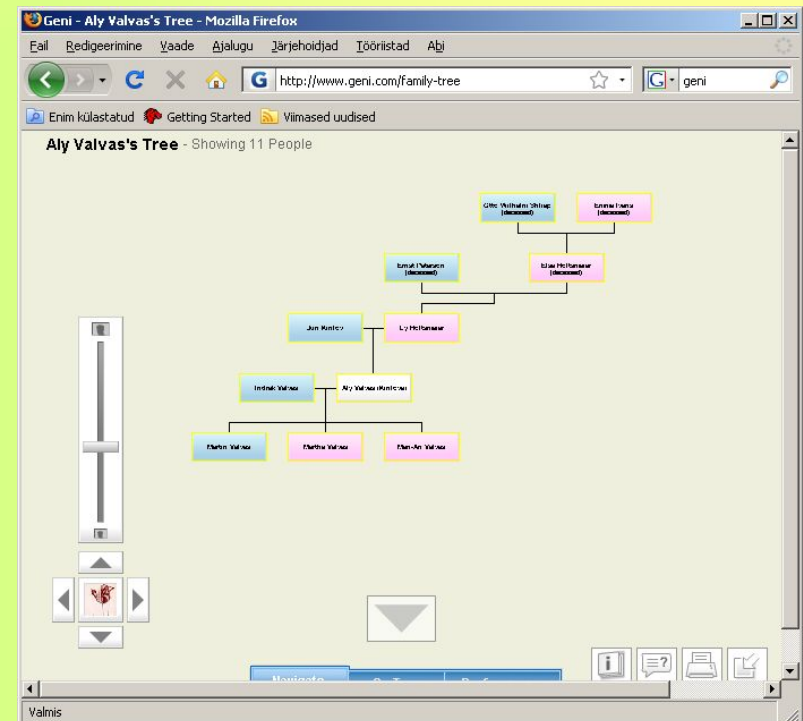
Geni - Aly Valvas's Tree - Mozilla Firefox

Fail Redigeerimine Vaade Ajalugu Järjehoidjad Tööriistad Abi

http://www.geni.com/family-tree

geni

Enim külastatud Getting Started Viimased uudised

Aly Valvas's Tree - Showing 11 People

Otto Wilhelm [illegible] (deceased)

Emma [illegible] (deceased)

Ernst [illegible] (deceased)

Elise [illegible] (deceased)

Jan Kuniov

Ly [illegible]

Indrek Valvas

Aly Valvas (Kuniova)

Martin Valvas

Martha Valvas

Mari-Ann Valvas

Navigate

Valmis